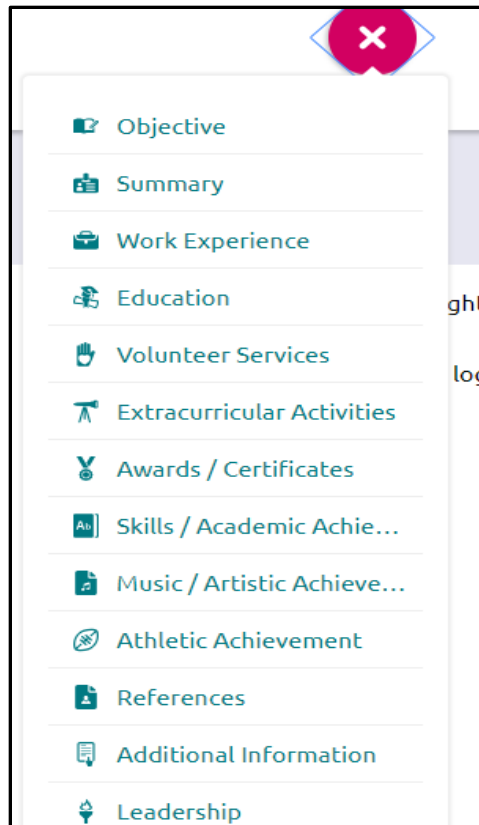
Objective
Summary
Work Experience
Education
Volunteer Services
Extracurricular Activities
Awards / Certificates
Skills / Academic Achie...
Music / Artistic Achieve...
Athletic Achievement
References
Additional Information
Leadership

ght
log